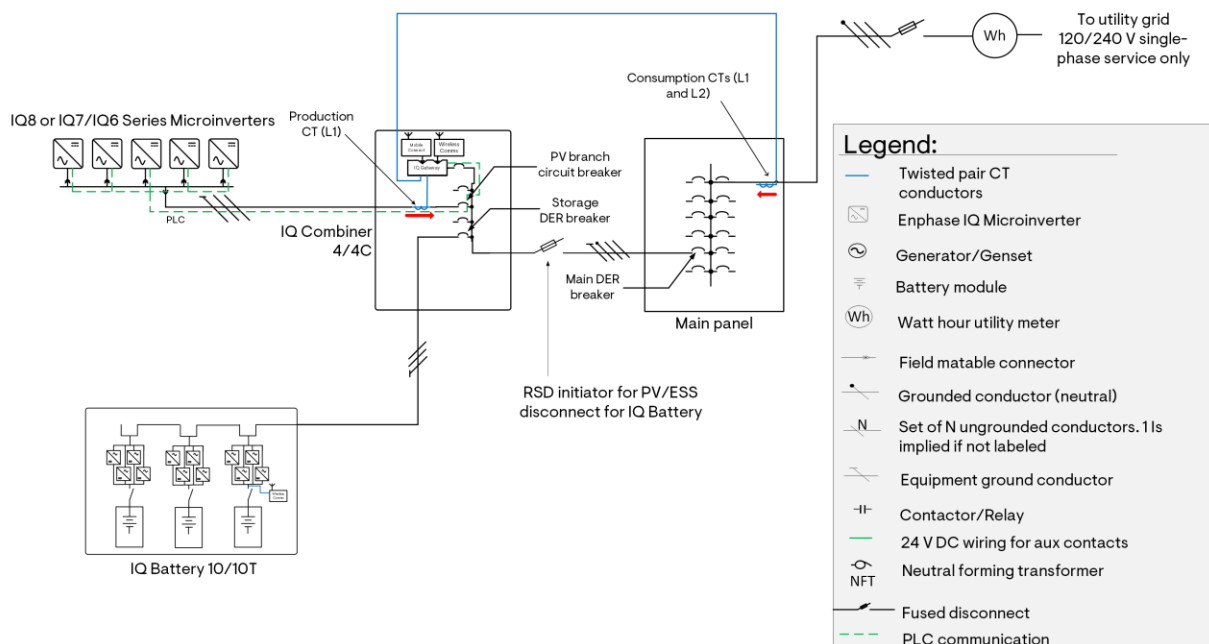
To utility grid
120/240 V single-phase service only

Wh

Consumption CTs (L1 and L2)

IQ8 or IQ7/IQ6 Series Microinverters

Production CT (L1)

Mobile Connect

Wireless Comms

IQ Gateway

PV branch circuit breaker

Storage DER breaker

PLC

IQ Combiner 4/4C

Main DER breaker

Main panel

RSD initiator for PV/ESS disconnect for IQ Battery

IQ Battery 10/10T

Legend:

Twisted pair CT conductors

Enphase IQ Microinverter

Generator/Genset

Battery module

Wh Watt hour utility meter

Field matable connector

Grounded conductor (neutral)

N Set of N ungrounded conductors. 1 Is implied if not labeled

Equipment ground conductor

Contactor/Relay

24 V DC wiring for aux contacts

NFT Neutral forming transformer

Fused disconnect

PLC communication